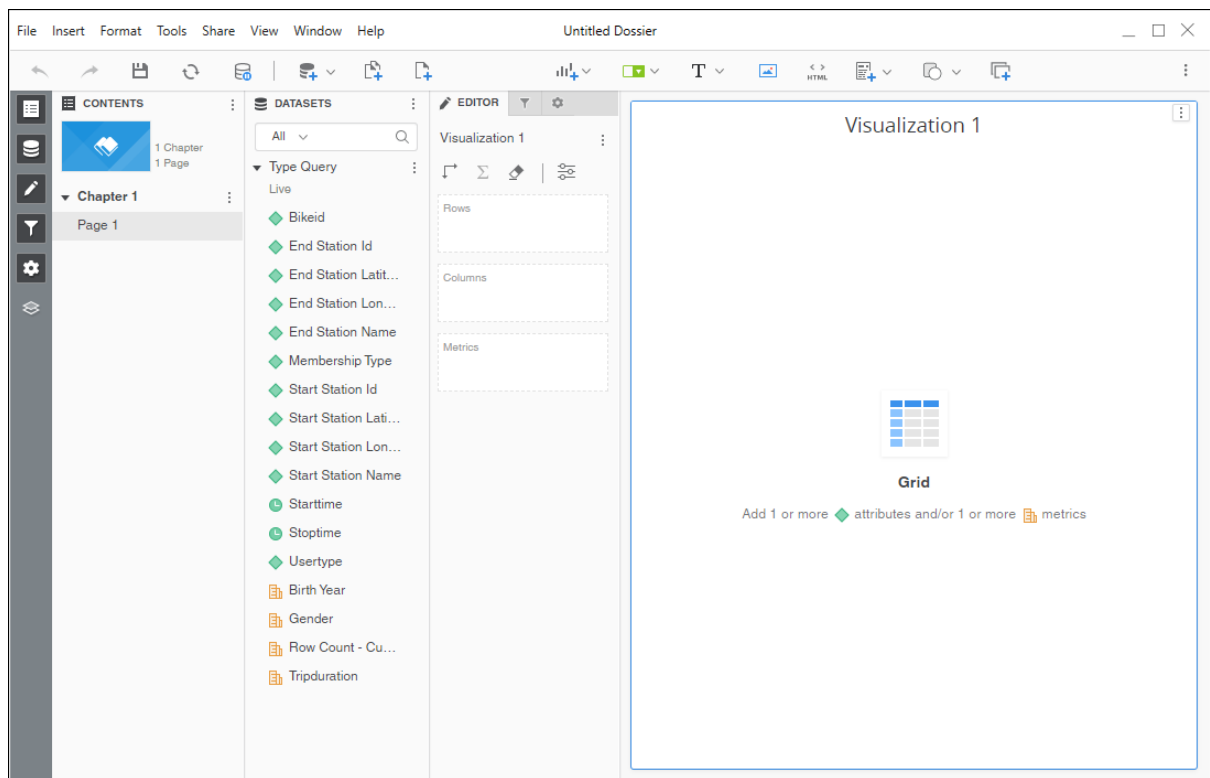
File Insert Format Tools Share View Window Help

Untitled Dossier

HTML

CONTENTS

1 Chapter
1 Page

Chapter 1

Page 1

DATASETS

All

Type Query

Live

Bikeid

End Station Id

End Station Latit...

End Station Lon...

End Station Name

Membership Type

Start Station Id

Start Station Lati...

Start Station Lon...

Start Station Name

Starttime

Stoptime

Usertype

Birth Year

Gender

Row Count - Cu...

Tripduration

EDITOR

Visualization 1

Rows

Columns

Metrics

Visualization 1

Grid

Add 1 or more attributes and/or 1 or more metrics